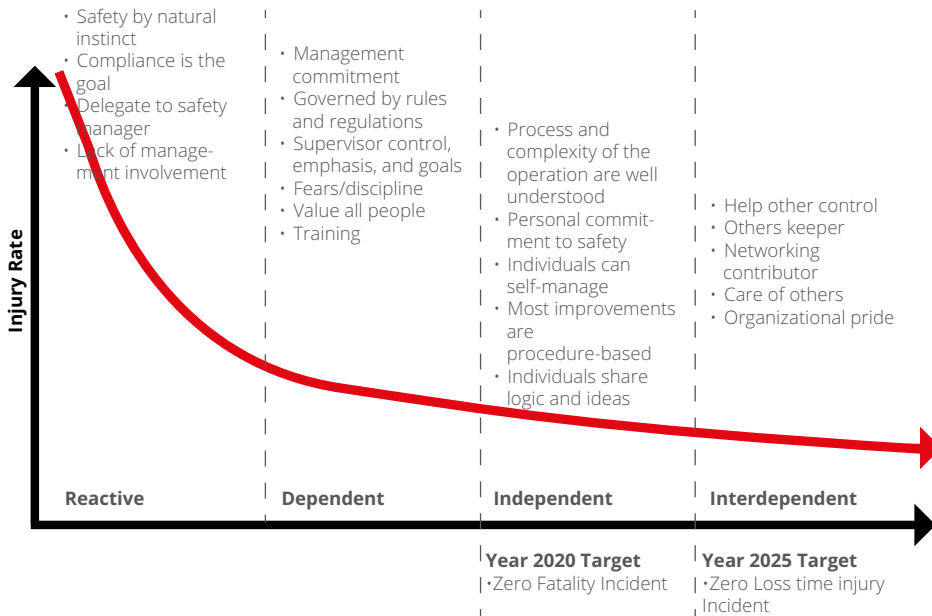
Injury Rate

• Safety by natural instinct
• Compliance is the goal
• Delegate to safety manager
• Lack of management involvement

• Management commitment
• Governed by rules and regulations
• Supervisor control, emphasis, and goals
• Fears/discipline
• Value all people
• Training

• Process and complexity of the operation are well understood
• Personal commitment to safety
• Individuals can self-manage
• Most improvements are procedure-based
• Individuals share logic and ideas

• Help other control
• Others keeper
• Networking contributor
• Care of others
• Organizational pride

Reactive

Dependent

Independent

Interdependent

Year 2020 Target
•Zero Fatality Incident

Year 2025 Target
•Zero Loss time injury Incident